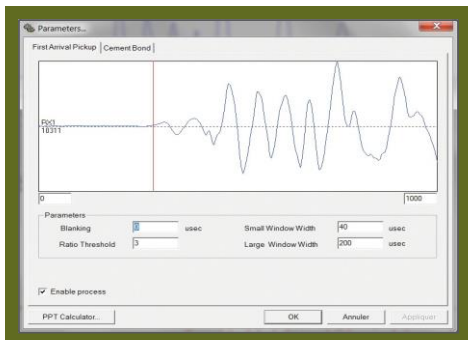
Parameters...

First Arrival Pickup | Cement Bond

RX3
10311

0
1000

Parameters
Blanking 0 usec
Ratio Threshold 3
Small Window Width 40 usec
Large Window Width 200 usec

☑ Enable process

PPT Calculator...
OK
Annuler
Appliquer